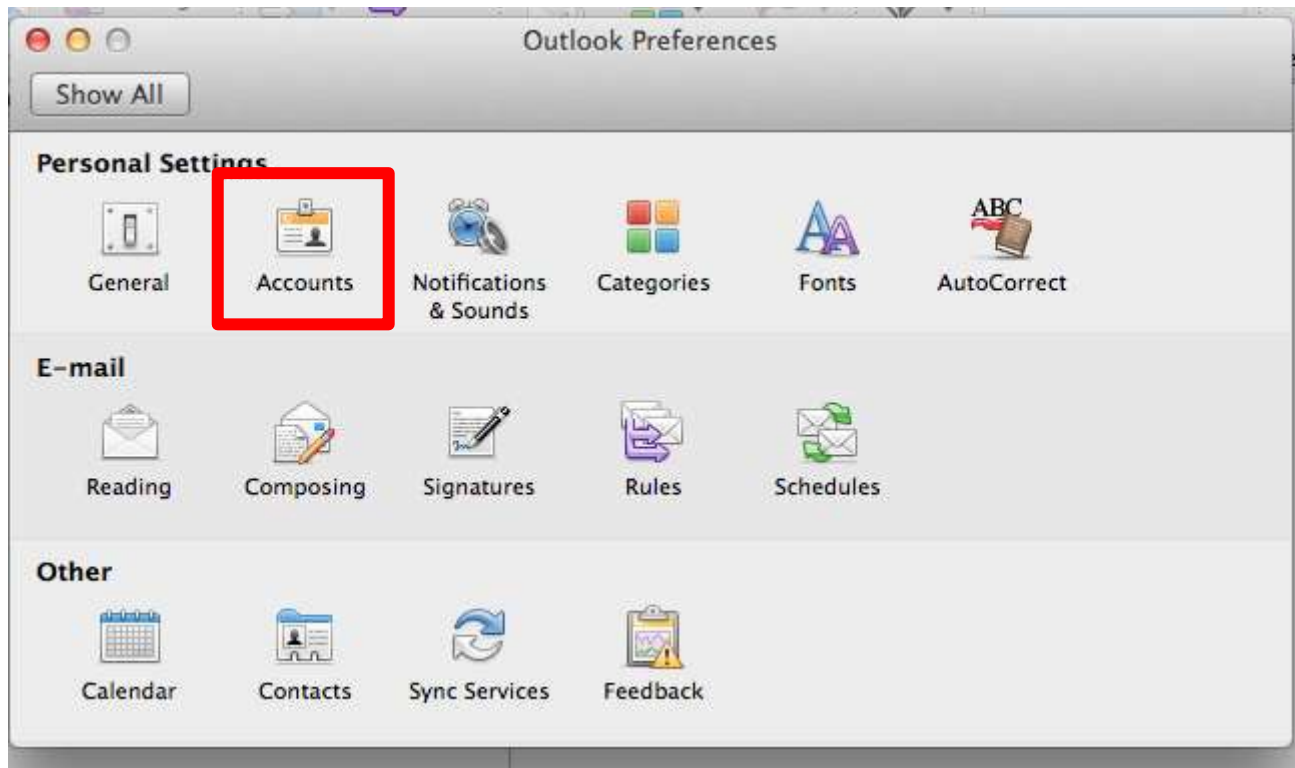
Outlook Preferences

Show All

Personal Settings

General
Accounts
Notifications & Sounds
Categories
Fonts
ABC
AutoCorrect

E-mail

Reading
Composing
Signatures
Rules
Schedules

Other

Calendar
Contacts
Sync Services
Feedback